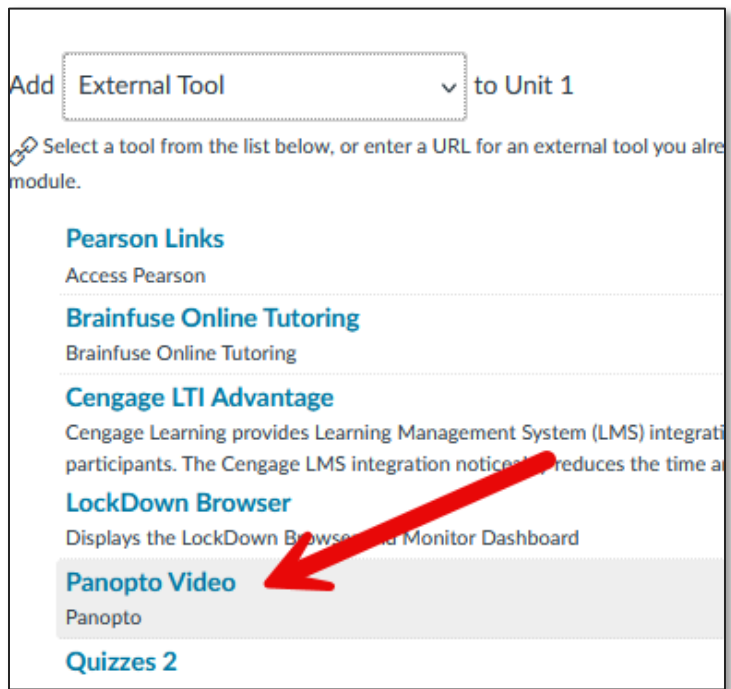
Add External Tool to Unit 1

Select a tool from the list below, or enter a URL for an external tool you alre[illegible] module.

Pearson Links
Access Pearson

Brainfuse Online Tutoring
Brainfuse Online Tutoring

Cengage LTI Advantage
Cengage Learning provides Learning Management System (LMS) integrati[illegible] participants. The Cengage LMS integration notice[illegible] reduces the time a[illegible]

LockDown Browser
Displays the LockDown B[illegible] Monitor Dashboard

Panopto Video
Panopto

Quizzes 2